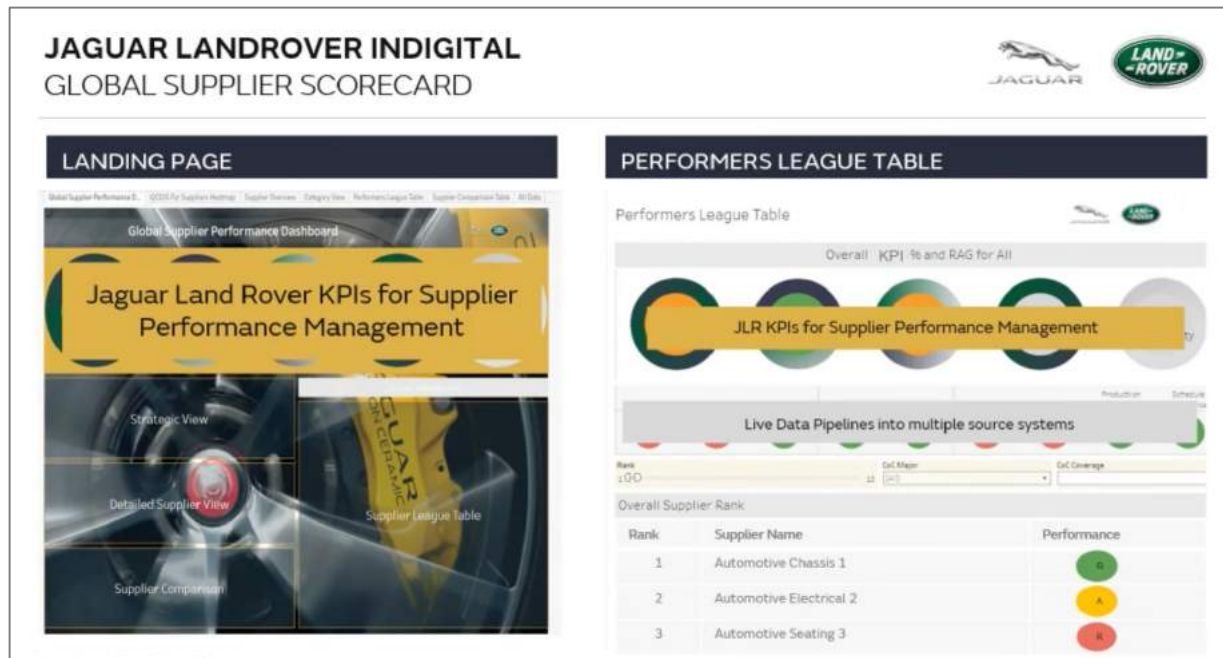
JAGUAR LANDROVER INDIGITAL
GLOBAL SUPPLIER SCORECARD

JAGUAR

LAND ROVER

LANDING PAGE

Global Supplier Performance D... | QCDDS For Suppliers Heatmap | Supplier Overview | Category View | Performers League Table | Supplier Comparison Table | All Data

Global Supplier Performance Dashboard

Jaguar Land Rover KPIs for Supplier Performance Management

Strategic View

Detailed Supplier View

Supplier League Table

Supplier Comparison

PERFORMERS LEAGUE TABLE

Performers League Table

Overall KPI % and RAG for All

JLR KPIs for Supplier Performance Management

Production

Schedule

Live Data Pipelines into multiple source systems

Rank

CoC Major

CoC Coverage

Overall Supplier Rank

| Rank | Supplier Name | Performance |
|---|---|---|
| 1 | Automotive Chassis 1 | G |
| 2 | Automotive Electrical 2 | A |
| 3 | Automotive Seating 3 | R |